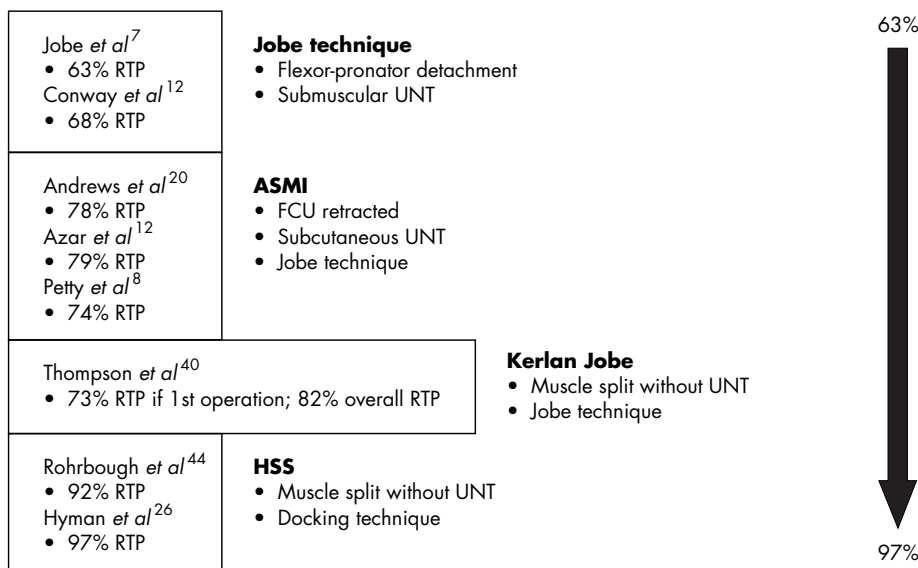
Jobe *et al*$^{7}$
• 63% RTP
Conway *et al*$^{12}$
• 68% RTP

**Jobe technique**
• Flexor-pronator detachment
• Submuscular UNT

Andrews *et al*$^{20}$
• 78% RTP
Azar *et al*$^{12}$
• 79% RTP
Petty *et al*$^{8}$
• 74% RTP

**ASMI**
• FCU retracted
• Subcutaneous UNT
• Jobe technique

Thompson *et al*$^{40}$
• 73% RTP if 1st operation; 82% overall RTP

**Kerlan Jobe**
• Muscle split without UNT
• Jobe technique

Rohrbough *et al*$^{44}$
• 92% RTP
Hyman *et al*$^{26}$
• 97% RTP

**HSS**
• Muscle split without UNT
• Docking technique

63%

97%